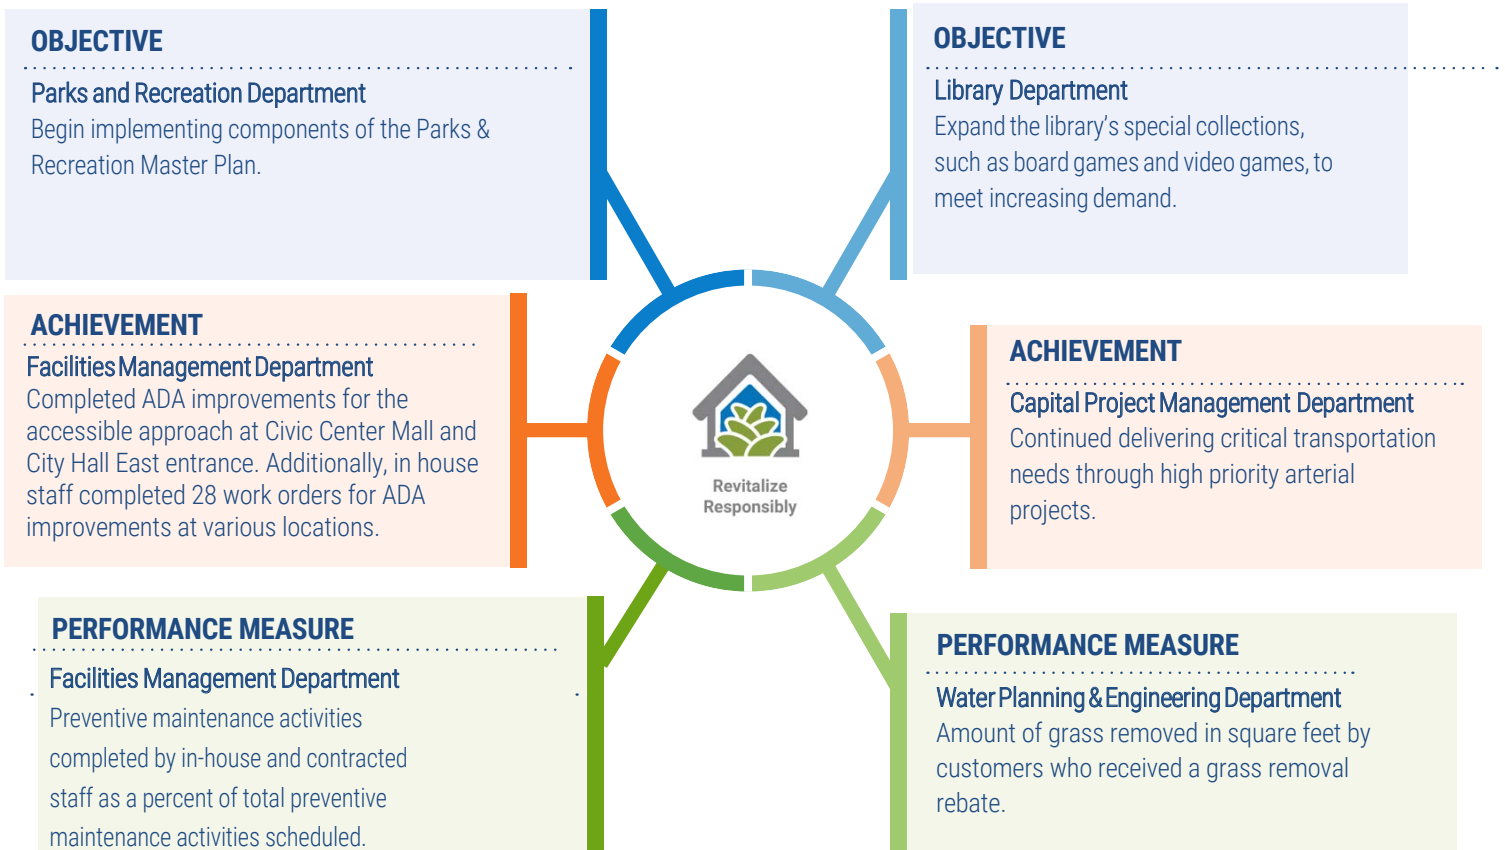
OBJECTIVE

Parks and Recreation Department
Begin implementing components of the Parks & Recreation Master Plan.

OBJECTIVE

Library Department
Expand the library's special collections, such as board games and video games, to meet increasing demand.

ACHIEVEMENT

Facilities Management Department
Completed ADA improvements for the accessible approach at Civic Center Mall and City Hall East entrance. Additionally, in house staff completed 28 work orders for ADA improvements at various locations.

Revitalize Responsibly

ACHIEVEMENT

Capital Project Management Department
Continued delivering critical transportation needs through high priority arterial projects.

PERFORMANCE MEASURE

Facilities Management Department
Preventive maintenance activities completed by in-house and contracted staff as a percent of total preventive maintenance activities scheduled.

PERFORMANCE MEASURE

Water Planning & Engineering Department
Amount of grass removed in square feet by customers who received a grass removal rebate.